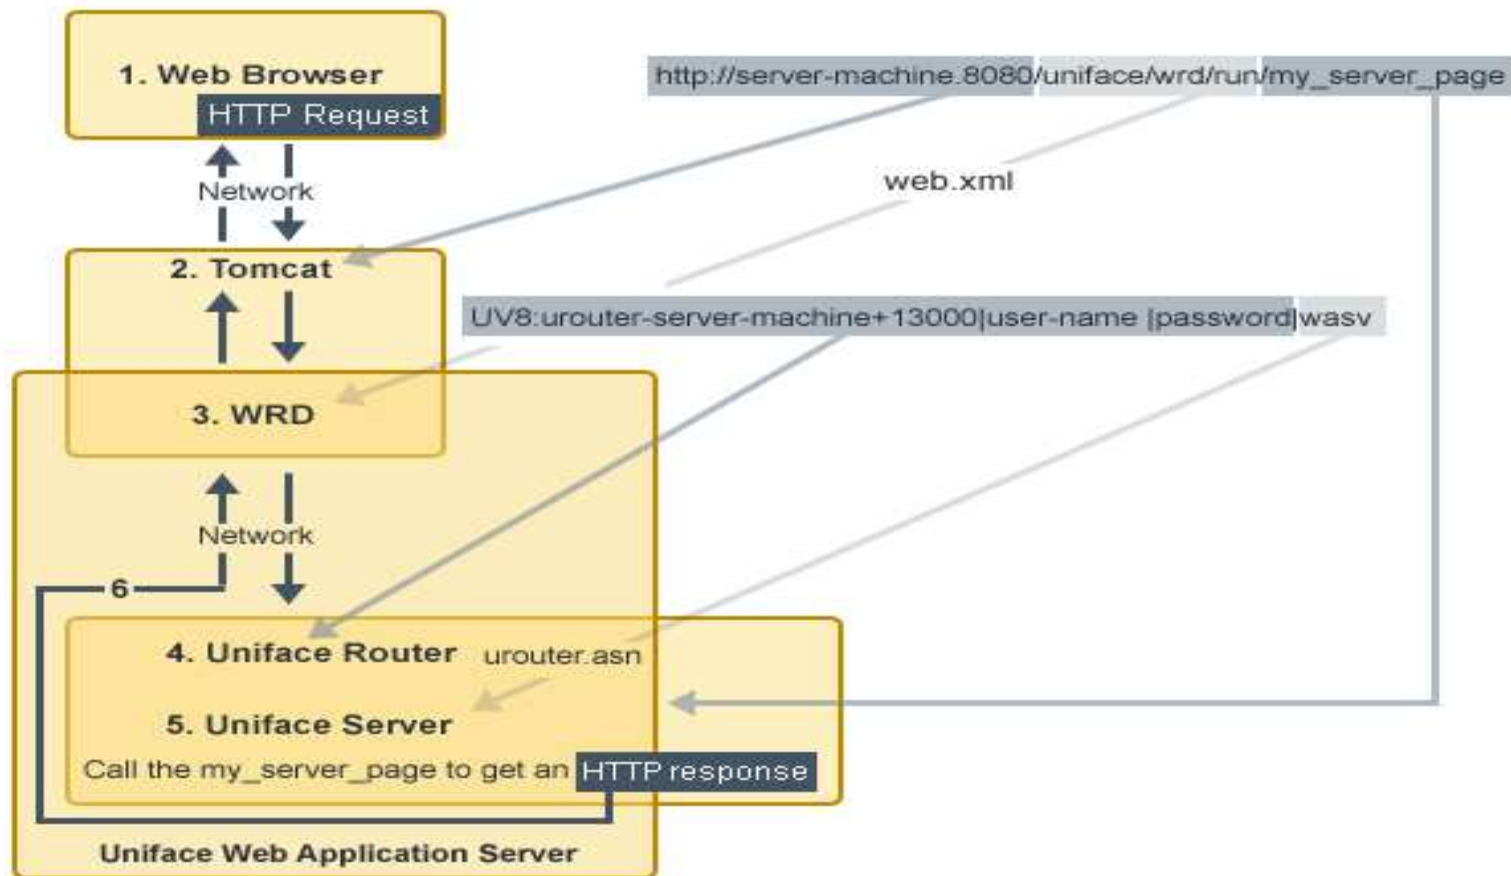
1. Web Browser
HTTP Request

http://server-machine:8080/uniface/wrd/run/my_server_page

Network

web.xml

2. Tomcat

UV8:urouter-server-machine+13000|user-name |password|wasv

3. WRD

Network

6

4. Uniface Router urouter.asn

5. Uniface Server

Call the my_server_page to get an HTTP response

Uniface Web Application Server